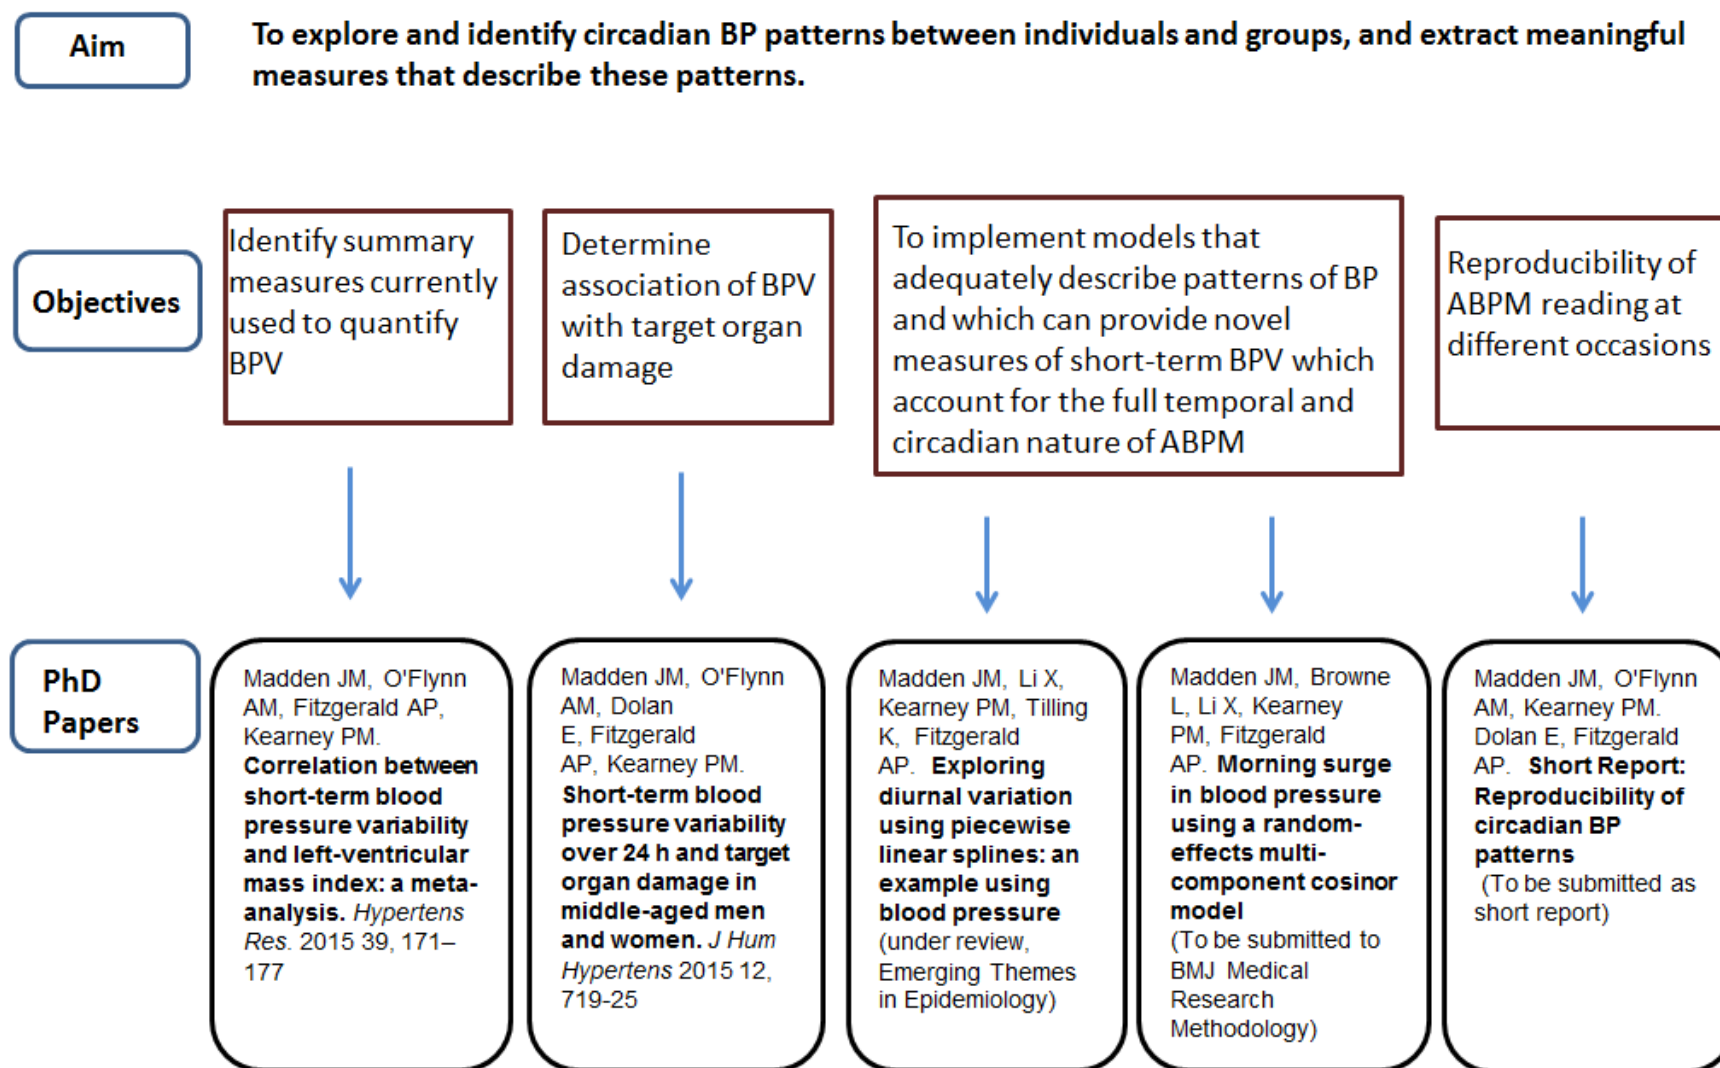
Aim

To explore and identify circadian BP patterns between individuals and groups, and extract meaningful measures that describe these patterns.

Objectives

Identify summary measures currently used to quantify BPV

Determine association of BPV with target organ damage

To implement models that adequately describe patterns of BP and which can provide novel measures of short-term BPV which account for the full temporal and circadian nature of ABPM

Reproducibility of ABPM reading at different occasions

PhD Papers

Madden JM, O'Flynn AM, Fitzgerald AP, Kearney PM. **Correlation between short-term blood pressure variability and left-ventricular mass index: a meta-analysis.** *Hypertens Res.* 2015 39, 171–177

Madden JM, O'Flynn AM, Dolan E, Fitzgerald AP, Kearney PM. **Short-term blood pressure variability over 24 h and target organ damage in middle-aged men and women.** *J Hum Hypertens* 2015 12, 719-25

Madden JM, Li X, Kearney PM, Tilling K, Fitzgerald AP. **Exploring diurnal variation using piecewise linear splines: an example using blood pressure** (under review, Emerging Themes in Epidemiology)

Madden JM, Browne L, Li X, Kearney PM, Fitzgerald AP. **Morning surge in blood pressure using a random-effects multi-component cosinor model** (To be submitted to BMJ Medical Research Methodology)

Madden JM, O'Flynn AM, Kearney PM. Dolan E, Fitzgerald AP. **Short Report: Reproducibility of circadian BP patterns** (To be submitted as short report)